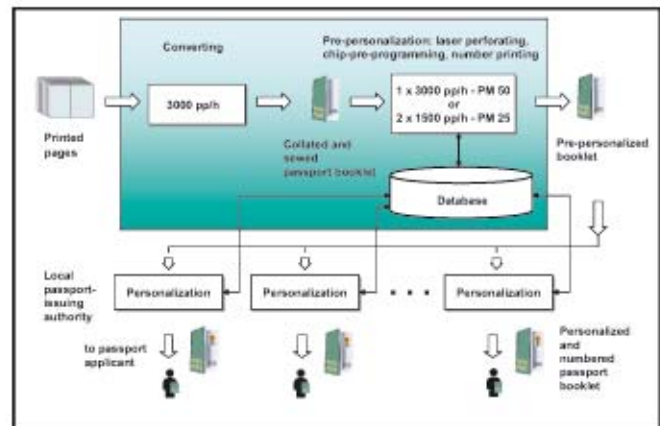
Converting

Pre-personalization: laser perforating, chip-pre-programming, number printing

3000 pp/h

1 x 3000 pp/h - PM 50
or
2 x 1500 pp/h - PM 25

Printed pages

Collated and sewed passport booklet

Pre-personalized booklet

Database

Local passport-issuing authority

Personalization

Personalization

Personalization

to passport applicant

Personalized and numbered passport booklet